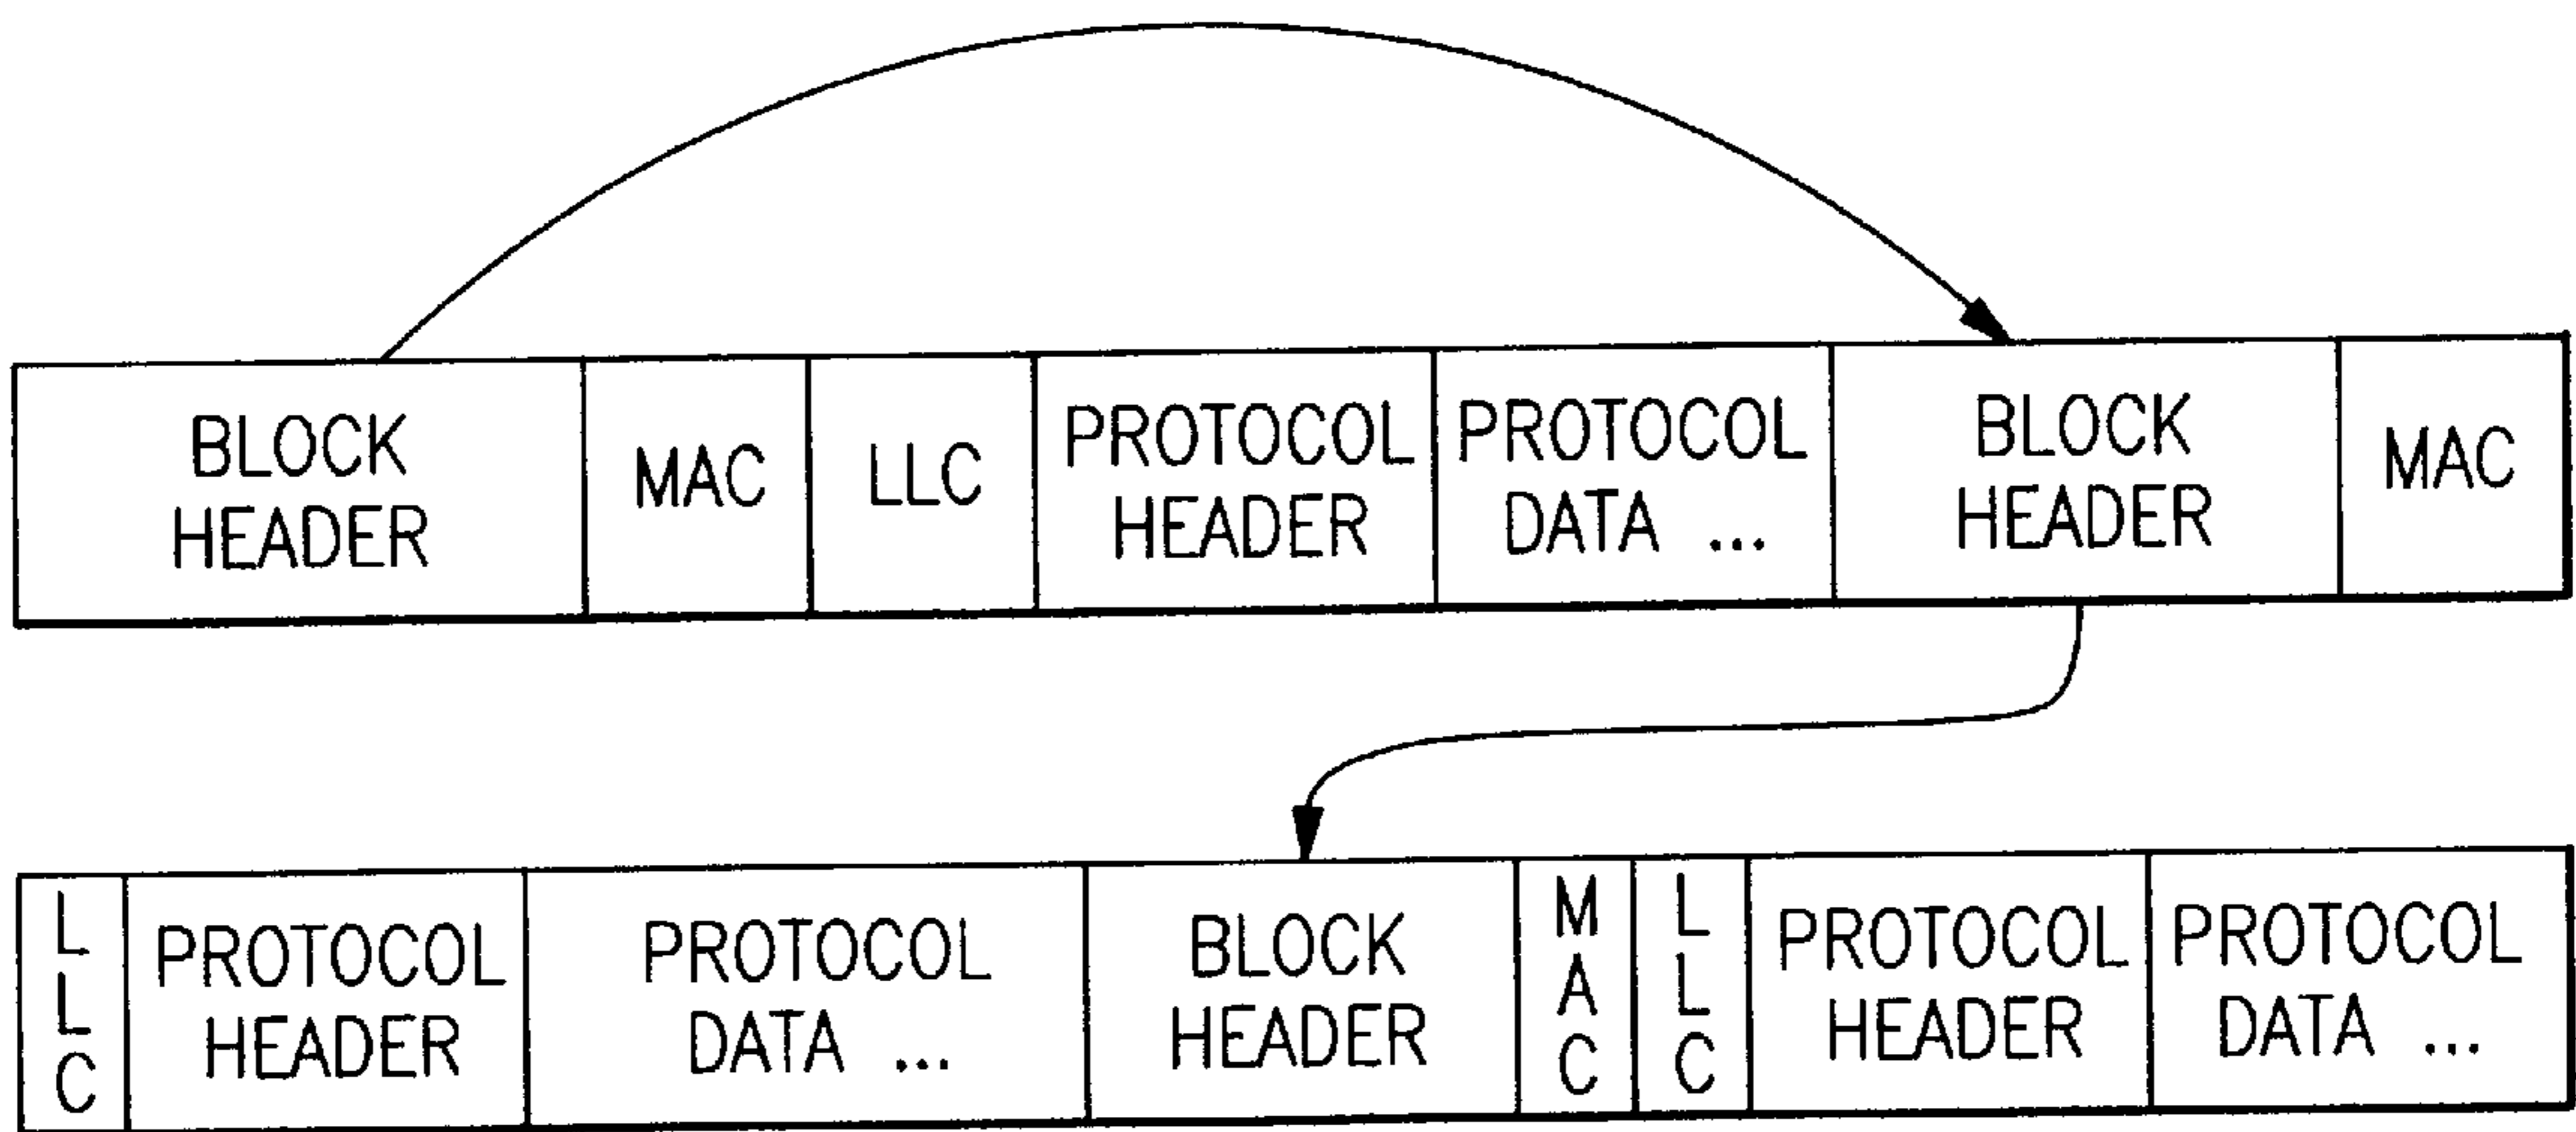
| BLOCK HEADER | MAC | LLC | PROTOCOL HEADER | PROTOCOL DATA ... | BLOCK HEADER | MAC |
|---|---|---|---|---|---|---|

| LLC | PROTOCOL HEADER | PROTOCOL DATA ... | BLOCK HEADER | MAC | LLC | PROTOCOL HEADER | PROTOCOL DATA ... |
|---|---|---|---|---|---|---|---|